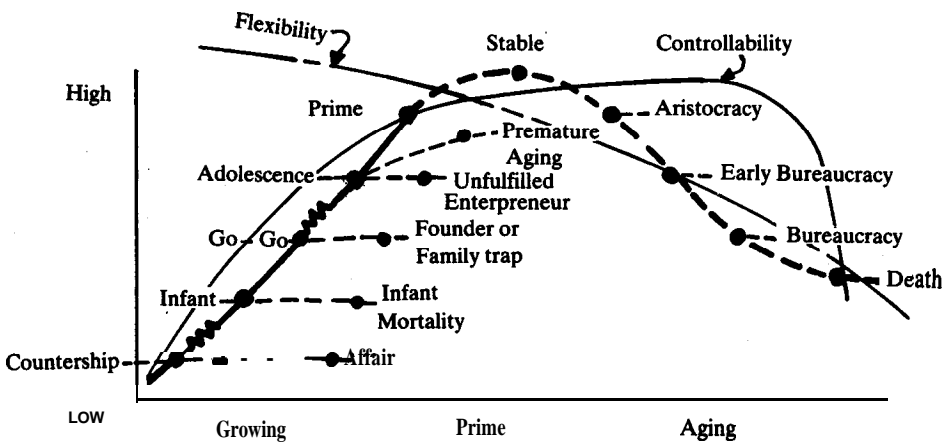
Flexibility
Stable
Controllability
High
Prime
Aristocracy
Premature Aging
Adolescence
Unfulfilled Enterpreneur
Early Bureaucracy
Go-Go
Founder or Family trap
Bureaucracy
Infant
Infant Mortality
Death
Countership
Affair
LOW
Growing
Prime
Aging